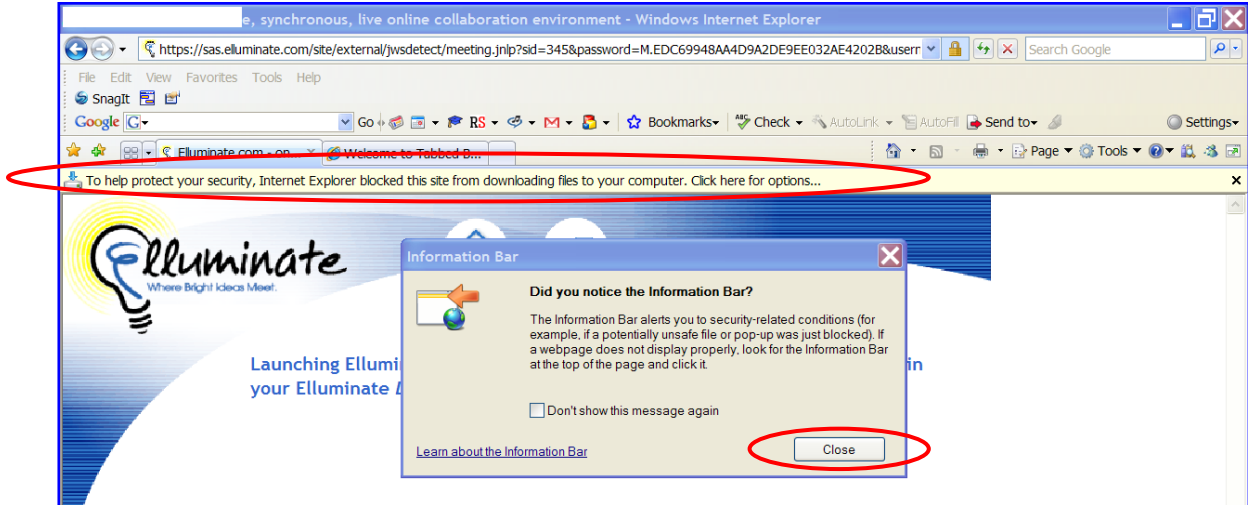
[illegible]e, synchronous, live online collaboration environment - Windows Internet Explorer

https://sas.elluminate.com/site/external/jwsdetect/meeting.jnlp?sid=345&password=M.EDC69948AA4D9A2DE9EE032AE4202B&userr

Search Google

File Edit View Favorites Tools Help

SnagIt

Google G Go RS Bookmarks Check AutoLink AutoFill Send to Settings

Elluminate.com - on... Welcome to Tabbed B...

Page Tools

To help protect your security, Internet Explorer blocked this site from downloading files to your computer. Click here for options...

Elluminate
Where Bright Ideas Meet.

Launching Ellumi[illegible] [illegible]in
your Elluminate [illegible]

Information Bar

Did you notice the Information Bar?

The Information Bar alerts you to security-related conditions (for example, if a potentially unsafe file or pop-up was just blocked). If a webpage does not display properly, look for the Information Bar at the top of the page and click it.

Don't show this message again

Learn about the Information Bar

Close